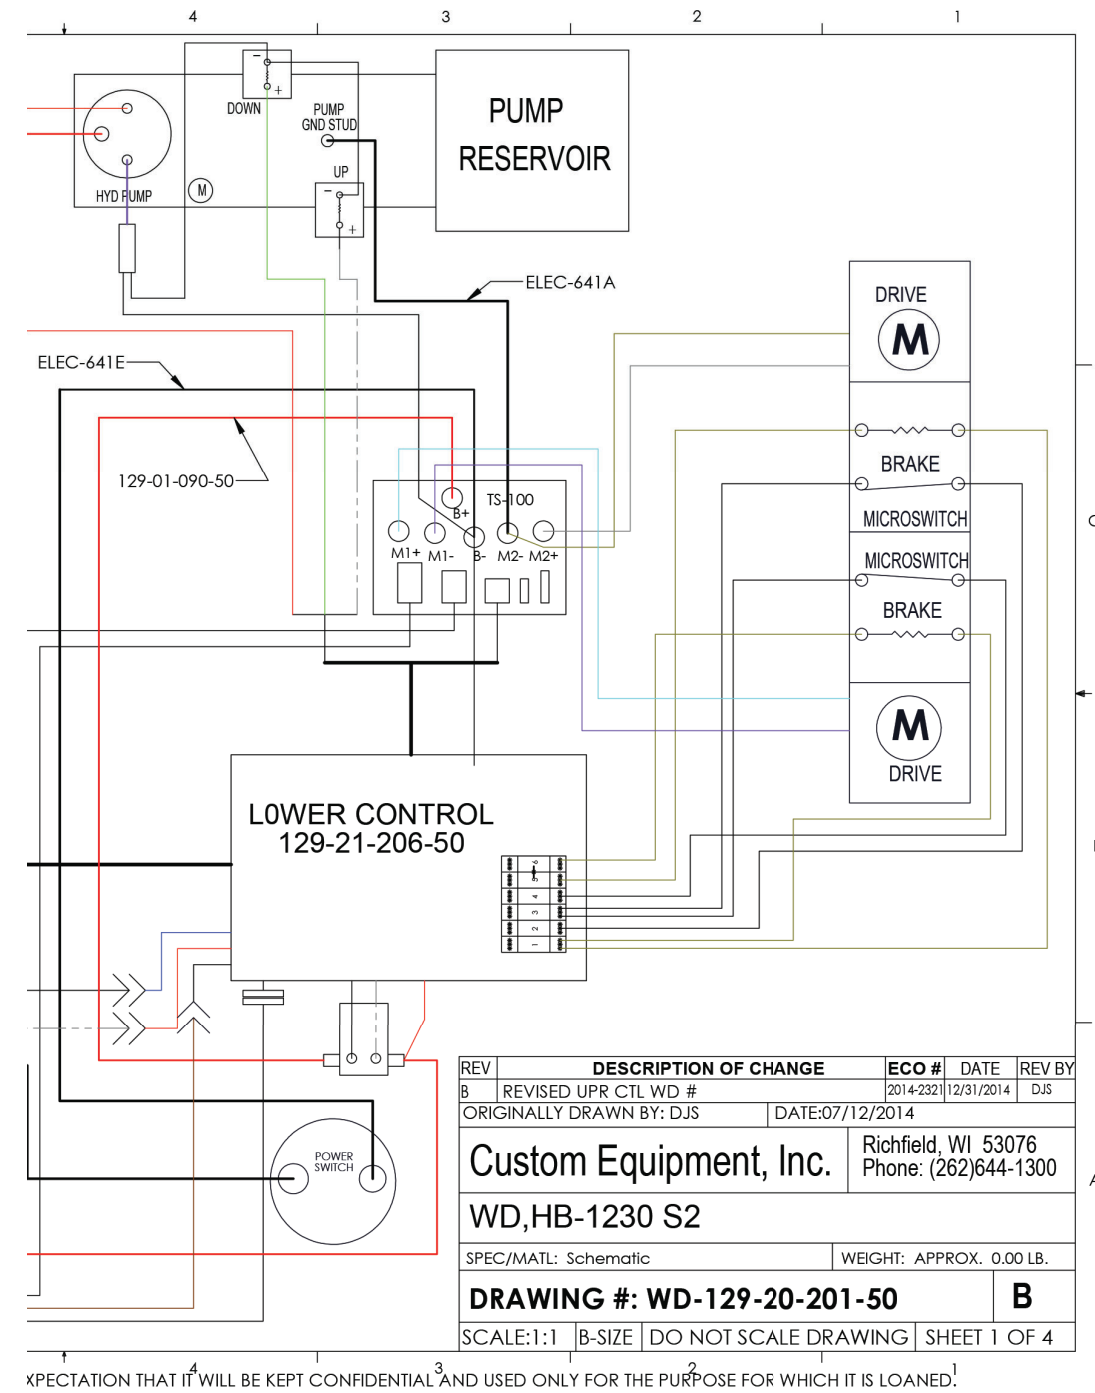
4 3 2 1

DOWN

PUMP GND STUD

UP

HYD PUMP

M

PUMP RESERVOIR

ELEC-641A

DRIVE

M

ELEC-641E

BRAKE

MICROSWITCH

MICROSWITCH

BRAKE

129-01-090-50

TS-100

B+

M1+ M1- B- M2- M2+

M

DRIVE

LOWER CONTROL
129-21-206-50

1 2 3 4 5 6

POWER SWITCH

| REV | DESCRIPTION OF CHANGE | ECO # | DATE | REV BY |
|---|---|---|---|---|
| B | REVISED UPR CTL WD # | 2014-2321 | 12/31/2014 | DJS |

ORIGINALLY DRAWN BY: DJS
DATE:07/12/2014

Custom Equipment, Inc.

Richfield, WI 53076
Phone: (262)644-1300

WD,HB-1230 S2

SPEC/MATL: Schematic
WEIGHT: APPROX. 0.00 LB.

DRAWING #: WD-129-20-201-50
B

SCALE:1:1 B-SIZE DO NOT SCALE DRAWING SHEET 1 OF 4

XPECTATION THAT IT WILL BE KEPT CONFIDENTIAL AND USED ONLY FOR THE PURPOSE FOR WHICH IT IS LOANED.

4 3 2 1